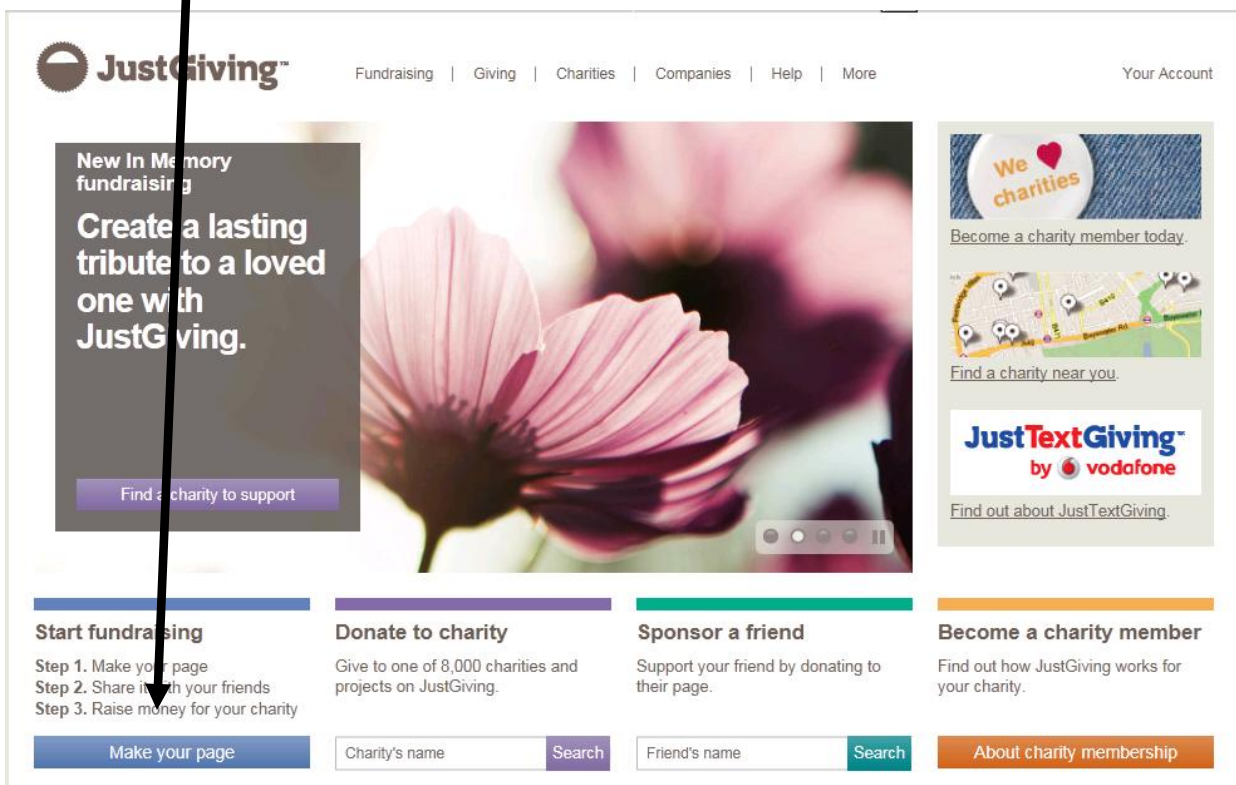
JustGiving™

Fundraising | Giving | Charities | Companies | Help | More

Your Account

New In Memory fundraising

Create a lasting tribute to a loved one with JustGiving.

Find a charity to support

We ♥ charities

Become a charity member today.

Find a charity near you.

JustTextGiving™ by vodafone

Find out about JustTextGiving.

Start fundraising

Step 1. Make your page
Step 2. Share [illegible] your friends
Step 3. Raise money for your charity

Make your page

Donate to charity

Give to one of 8,000 charities and projects on JustGiving.

Charity's name

Search

Sponsor a friend

Support your friend by donating to their page.

Friend's name

Search

Become a charity member

Find out how JustGiving works for your charity.

About charity membership